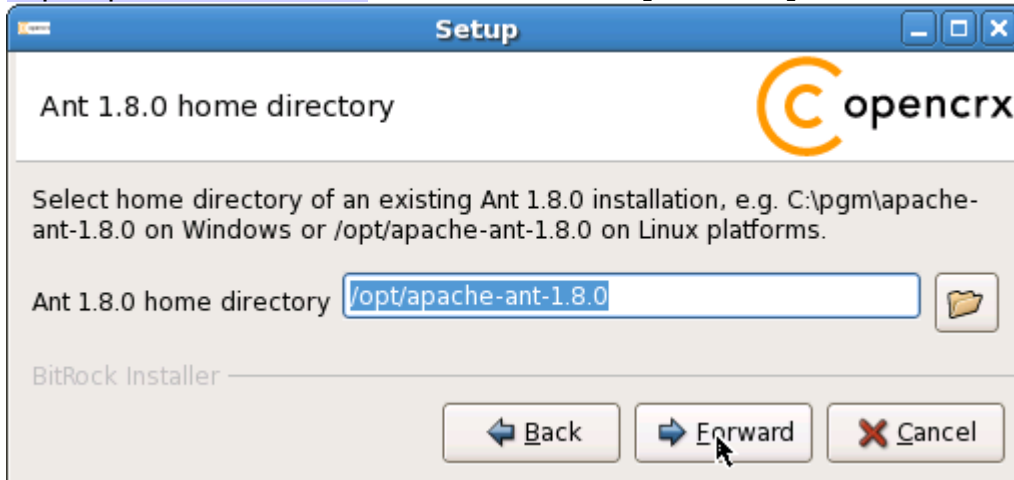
Setup

Ant 1.8.0 home directory

opencrx

Select home directory of an existing Ant 1.8.0 installation, e.g. C:\pgm\apache-ant-1.8.0 on Windows or /opt/apache-ant-1.8.0 on Linux platforms.

Ant 1.8.0 home directory /opt/apache-ant-1.8.0

BitRock Installer

Back Forward Cancel